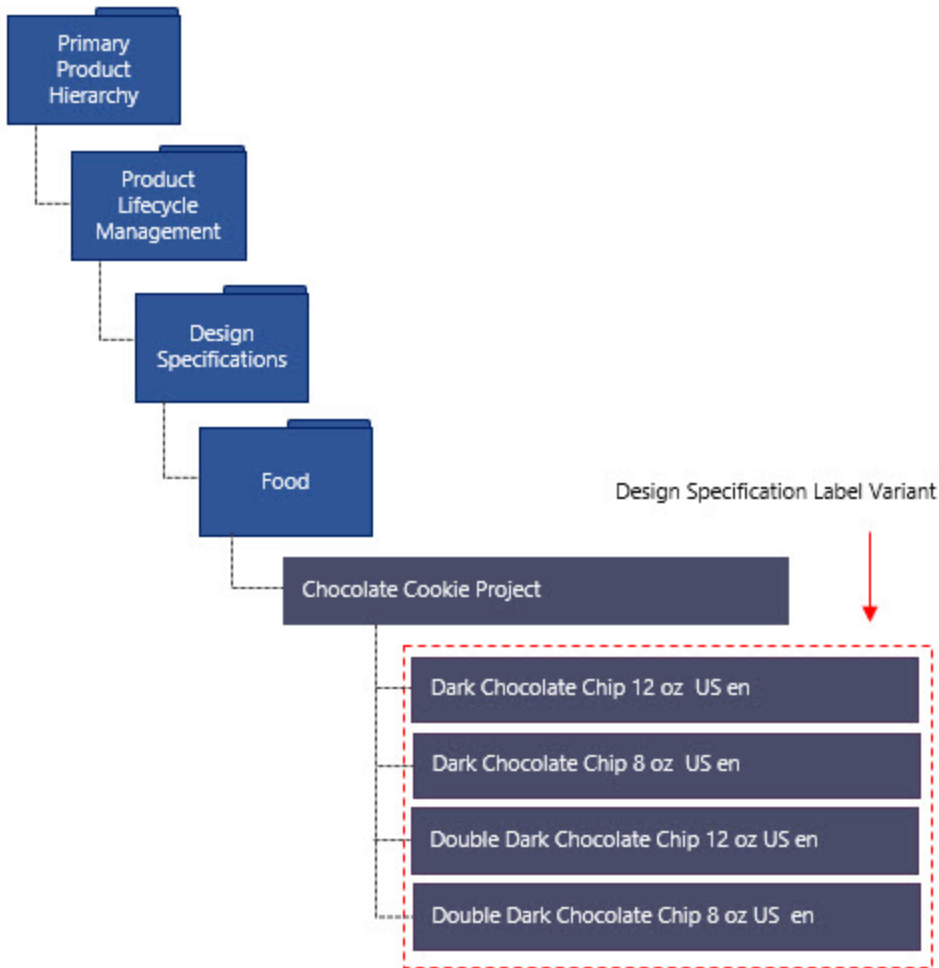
Primary Product Hierarchy

Product Lifecycle Management

Design Specifications

Food

Design Specification Label Variant

Chocolate Cookie Project

Dark Chocolate Chip 12 oz US en

Dark Chocolate Chip 8 oz US en

Double Dark Chocolate Chip 12 oz US en

Double Dark Chocolate Chip 8 oz US en